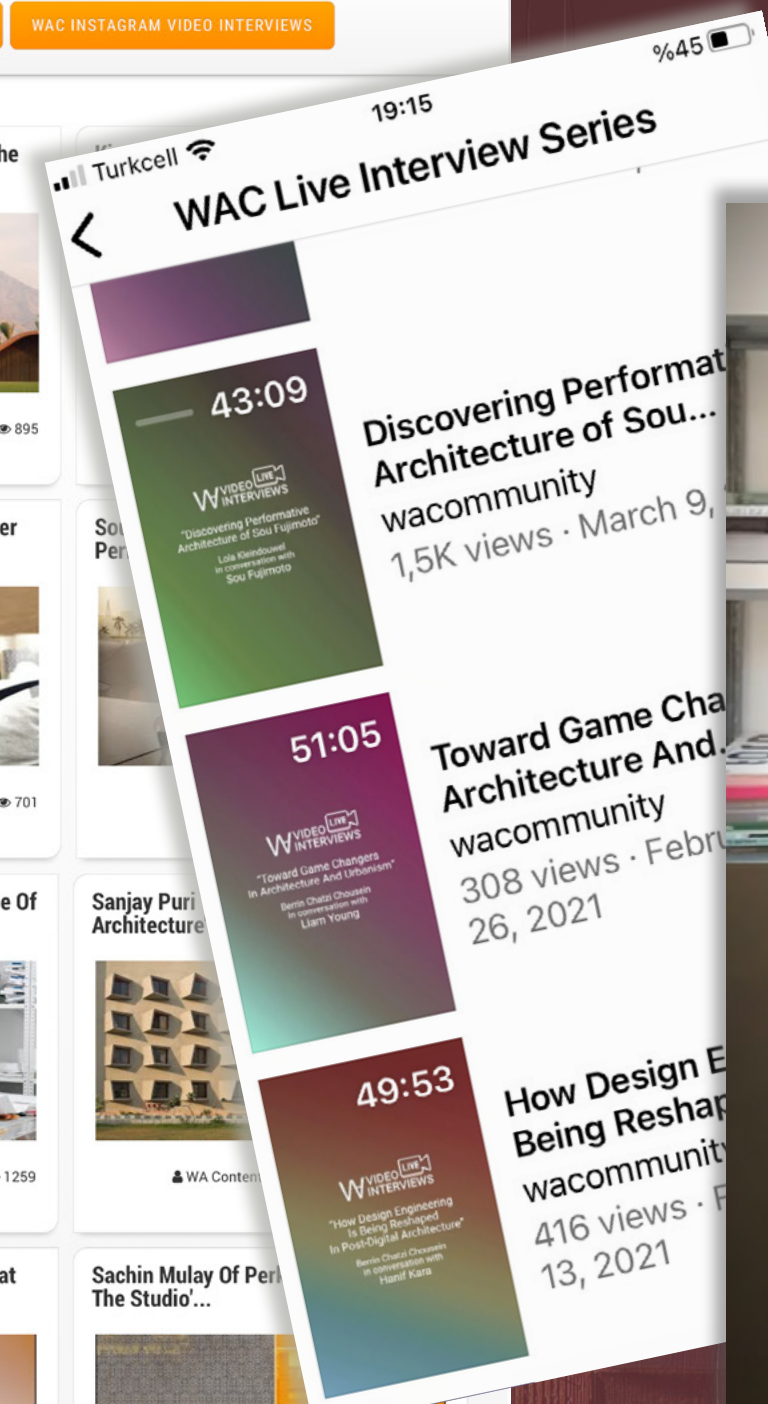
WAC INSTAGRAM VIDEO INTERVIEWS

he

895

er

701

e Of

1259

at

Sou
Per

Sanjay Puri
Architecture

WA Conten

Sachin Mulay Of Perk
The Studio'...

Turkcell 19:15 %45

WAC Live Interview Series

43:09

W VIDEO LIVE INTERVIEWS

"Discovering Performative Architecture of Sou Fujimoto"

Lola Kleindouwel in conversation with Sou Fujimoto

Discovering Performat
Architecture of Sou...
wacommunity
1,5K views · March 9,

51:05

W VIDEO LIVE INTERVIEWS

"Toward Game Changers In Architecture And Urbanism"

Berrin Chatzi Chousein in conversation with Liam Young

Toward Game Cha
Architecture And...
wacommunity
308 views · Febru
26, 2021

49:53

W VIDEO LIVE INTERVIEWS

"How Design Engineering Is Being Reshaped In Post-Digital Architecture"

Berrin Chatzi Chousein in conversation with Hanif Kara

How Design E
Being Reshap
wacommunity
416 views · F
13, 2021